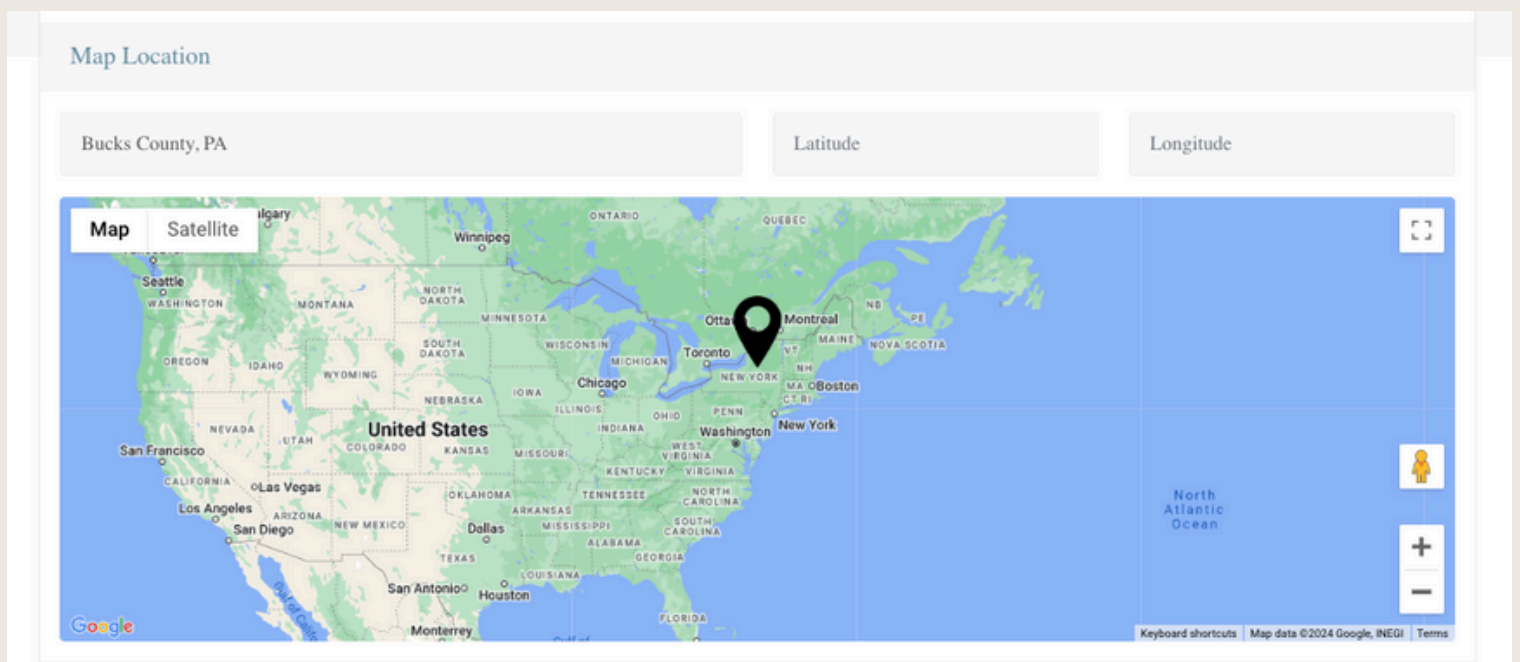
Map Location

Bucks County, PA

Latitude

Longitude

Map Satellite

Calgary
ONTARIO
QUEBEC
Winnipeg
Seattle
WASHINGTON
MONTANA
NORTH DAKOTA
MINNESOTA
Ottawa
Montreal
NB
PE
OREGON
IDAHO
SOUTH DAKOTA
WISCONSIN
MICHIGAN
Toronto
VT
MAINE
NOVA SCOTIA
WYOMING
NH
NEW YORK
MA
Boston
Chicago
IOWA
NEBRASKA
ILLINOIS
OHIO
PENN
RI
NEVADA
UTAH
United States
INDIANA
Washington
New York
San Francisco
COLORADO
KANSAS
MISSOURI
WEST VIRGINIA
VIRGINIA
KENTUCKY
CALIFORNIA
Las Vegas
OKLAHOMA
TENNESSEE
NORTH CAROLINA
North Atlantic Ocean
Los Angeles
ARIZONA
ARKANSAS
SOUTH CAROLINA
San Diego
NEW MEXICO
Dallas
MISSISSIPPI
ALABAMA
GEORGIA
TEXAS
LOUISIANA
San Antonio
Houston
FLORIDA
Monterrey
Google
Keyboard shortcuts
Map data ©2024 Google, INEGI
Terms